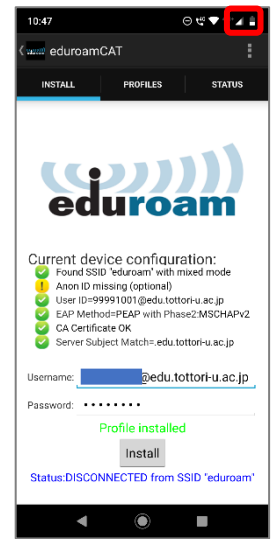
10:47

eduroamCAT

INSTALL

PROFILES

STATUS

eduroam

Current device configuration:
Found SSID 'eduroam' with mixed mode
Anon ID missing (optional)
User ID=99991001@edu.tottori-u.ac.jp
EAP Method=PEAP with Phase2:MSCHAPv2
CA Certificate OK
Server Subject Match=.edu.tottori-u.ac.jp

Username: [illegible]@edu.tottori-u.ac.jp

Password: ••••••••

Profile installed

Install

Status:DISCONNECTED from SSID 'eduroam'